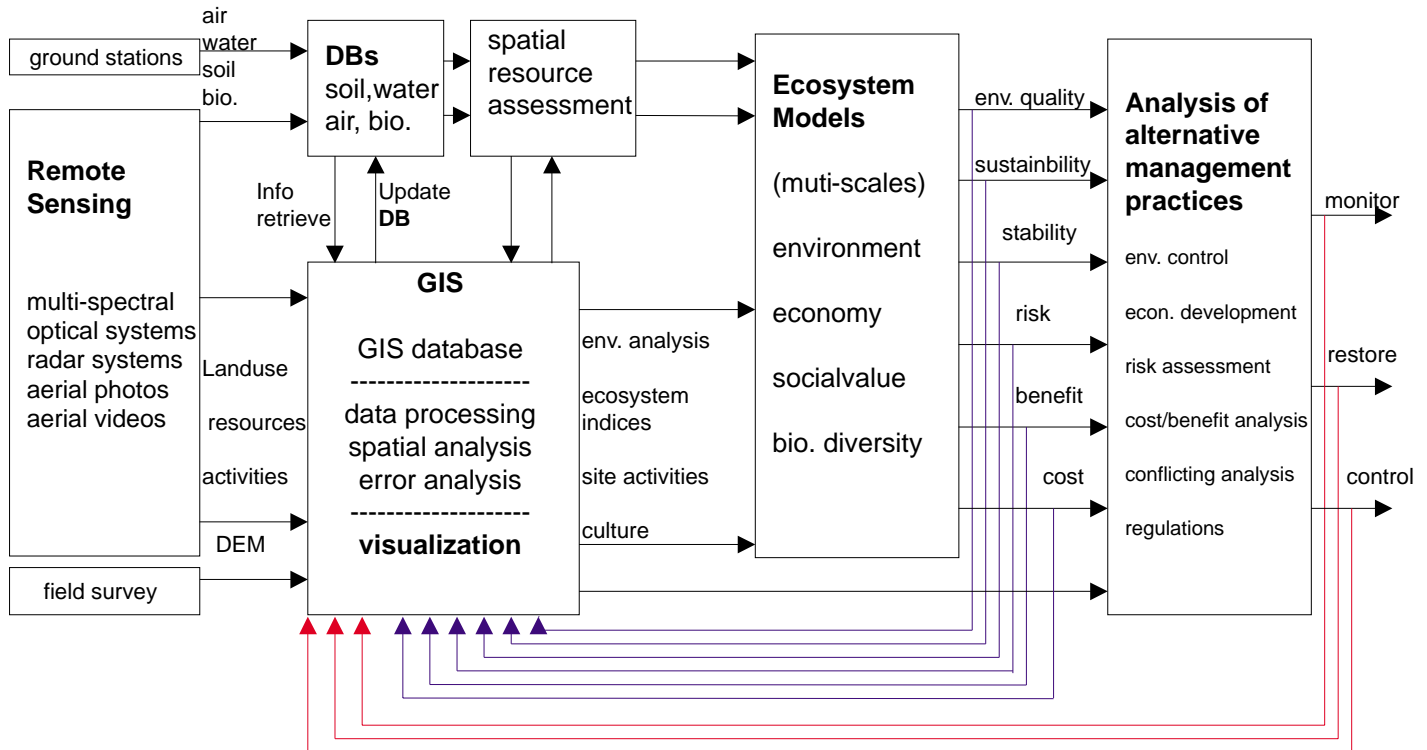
ground stations

air
water
soil
bio.

DBs
soil,water
air, bio.

spatial
resource
assessment

Ecosystem
Models

(muti-scales)

environment

economy

socialvalue

bio. diversity

env. quality

sustainbility

stability

risk

benefit

cost

Analysis of
alternative
management
practices

env. control

econ. development

risk assessment

cost/benefit analysis

conflicting analysis

regulations

monitor

restore

control

Remote
Sensing

multi-spectral
optical systems
radar systems
aerial photos
aerial videos

Info
retrieve

Update
DB

Landuse

resources

activities

DEM

GIS

GIS database
--------------------
data processing
spatial analysis
error analysis
--------------------
visualization

env. analysis

ecosystem
indices

site activities

culture

field survey